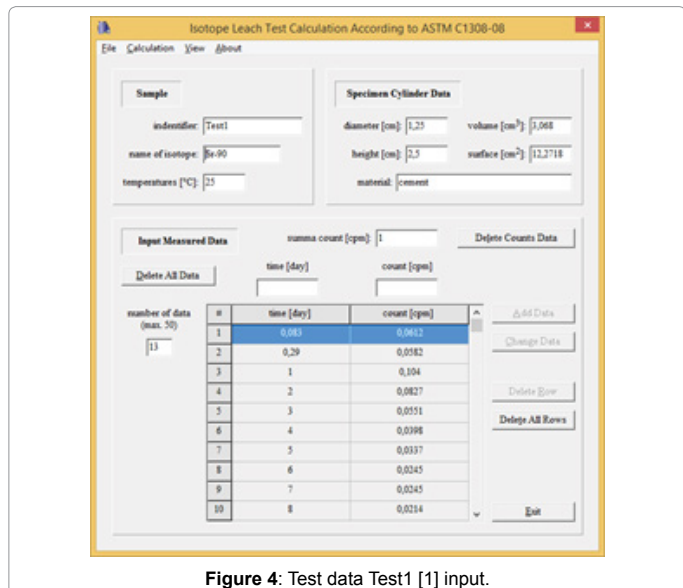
Isotope Leach Test Calculation According to ASTM C1308-08

File Calculation View About

Sample

indentifier: Test1

name of isotope: Sr-90

temperatures [°C]: 25

Specimen Cylinder Data

diameter [cm]: 1,25

volume [cm³]: 3,068

height [cm]: 2,5

surface [cm²]: 12,2718

material: cement

Input Measured Data

summa count [cpm]: 1

Delete Counts Data

Delete All Data

time [day]

count [cpm]

number of data (max. 50)

13

| # | time [day] | count [cpm] |
|---|---|---|
| 1 | 0,083 | 0,0612 |
| 2 | 0,29 | 0,0582 |
| 3 | 1 | 0,104 |
| 4 | 2 | 0,0827 |
| 5 | 3 | 0,0551 |
| 6 | 4 | 0,0398 |
| 7 | 5 | 0,0337 |
| 8 | 6 | 0,0245 |
| 9 | 7 | 0,0245 |
| 10 | 8 | 0,0214 |

Add Data

Change Data

Delete Row

Delete All Rows

Exit

**Figure 4**: Test data Test1 [1] input.